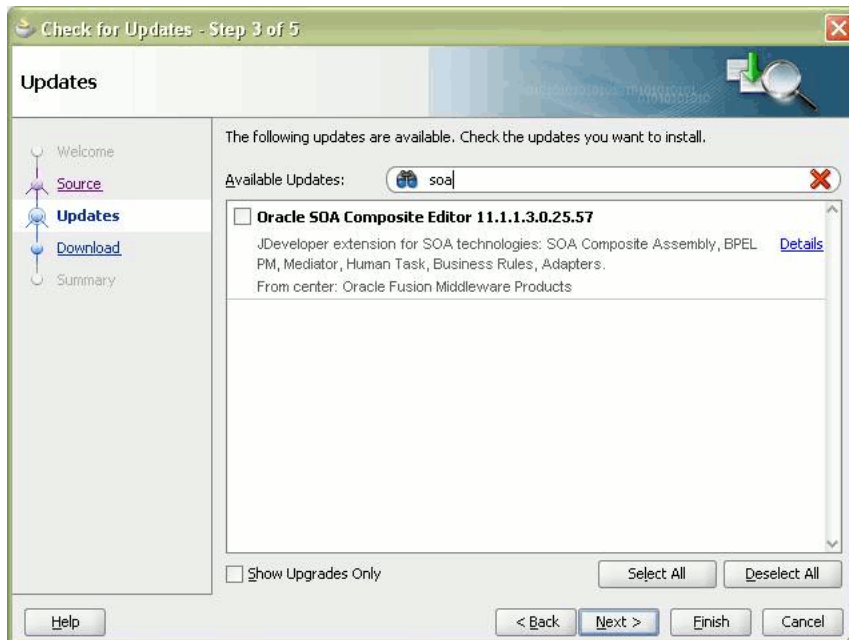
Check for Updates - Step 3 of 5

Updates

Welcome
Source
Updates
Download
Summary

The following updates are available. Check the updates you want to install.

Available Updates: soa

Oracle SOA Composite Editor 11.1.1.3.0.25.57

JDeveloper extension for SOA technologies: SOA Composite Assembly, BPEL PM, Mediator, Human Task, Business Rules, Adapters.

Details

From center: Oracle Fusion Middleware Products

Show Upgrades Only

Select All

Deselect All

Help

< Back

Next >

Finish

Cancel